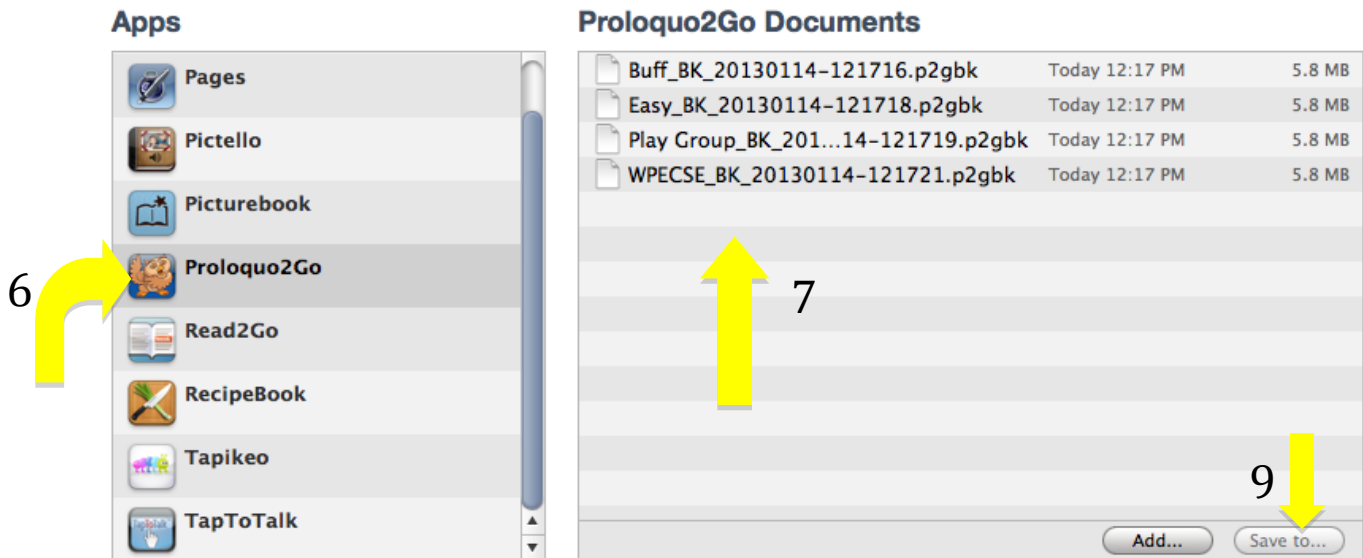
Apps

Pages
Pictello
Picturebook
Proloquo2Go
Read2Go
RecipeBook
Tapikeo
TapToTalk

6

Proloquo2Go Documents

| | | |
|---|---|---|
| Buff_BK_20130114-121716.p2gbk | Today 12:17 PM | 5.8 MB |
| Easy_BK_20130114-121718.p2gbk | Today 12:17 PM | 5.8 MB |
| Play Group_BK_201...14-121719.p2gbk | Today 12:17 PM | 5.8 MB |
| WPECSE_BK_20130114-121721.p2gbk | Today 12:17 PM | 5.8 MB |

7

9

Add...
Save to...